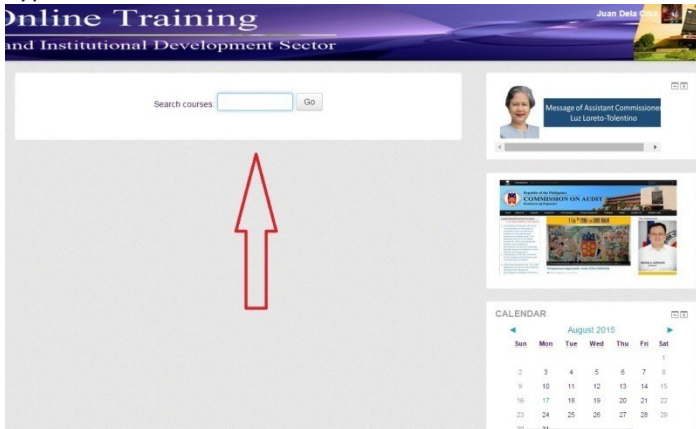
Online Training
and Institutional Development Sector

Juan Dela Cruz

Search courses: Go

Message of Assistant Commissioner Luz Loreto-Tolentino

Republic of the Philippines
COMMISSION ON AUDIT

CALENDAR

◄ August 2015 ►

| Sun | Mon | Tue | Wed | Thu | Fri | Sat |
|---|---|---|---|---|---|---|
| | | | | | | 1 |
| 2 | 3 | 4 | 5 | 6 | 7 | 8 |
| 9 | 10 | 11 | 12 | 13 | 14 | 15 |
| 16 | 17 | 18 | 19 | 20 | 21 | 22 |
| 23 | 24 | 25 | 26 | 27 | 28 | 29 |
| 30 | 31 | | | | | |